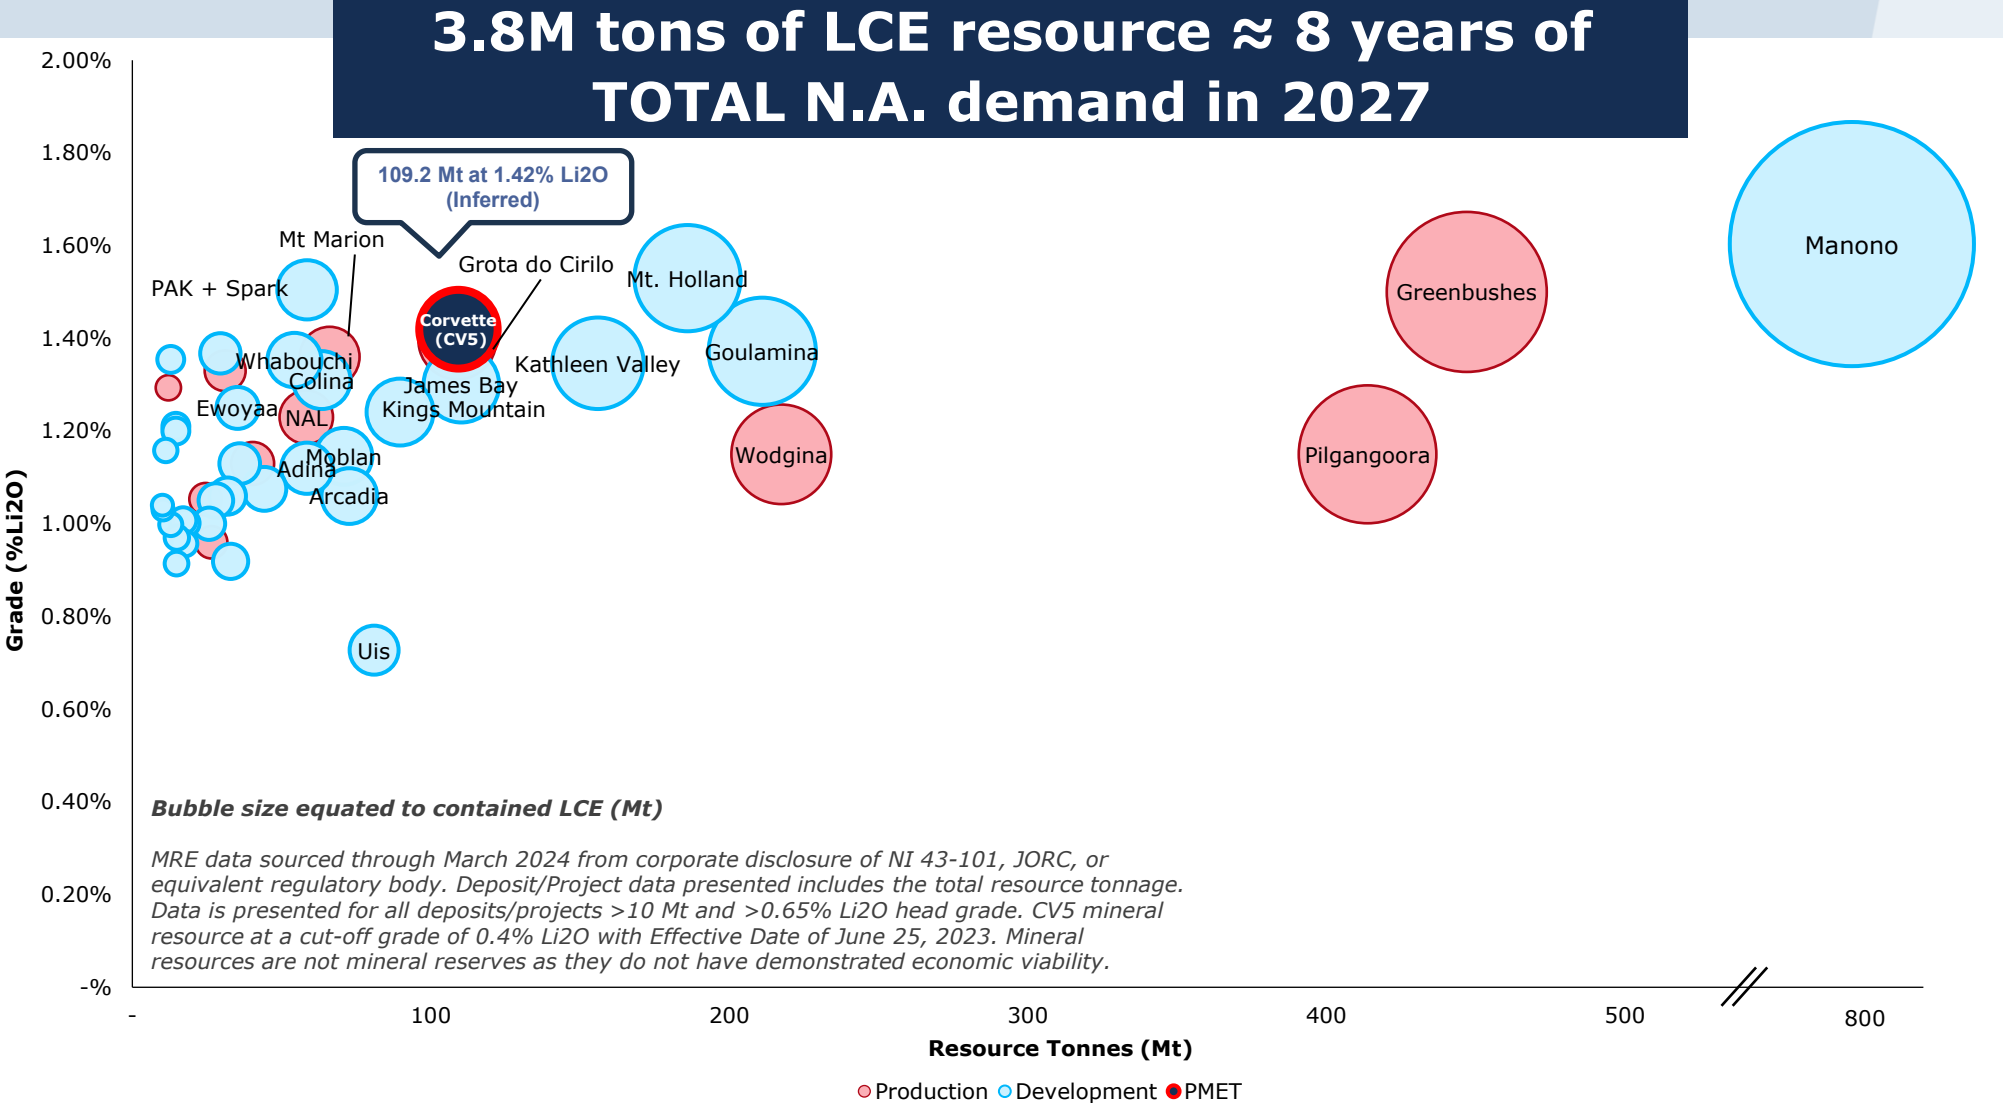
3.8M tons of LCE resource ≈ 8 years of TOTAL N.A. demand in 2027

109.2 Mt at 1.42% Li2O (Inferred)

2.00%
1.80%
1.60%
1.40%
1.20%
1.00%
0.80%
0.60%
0.40%
0.20%
-%

Grade (%Li2O)

Mt Marion
Grota do Cirilo
PAK + Spark
Mt. Holland
Manono
Greenbushes
Corvette (CV5)
Whabouchi
Colina
Kathleen Valley
Goulamina
James Bay
Kings Mountain
Ewoyaa
NAL
Moblan
Adina
Wodgina
Pilgangoora
Arcadia
Uis

Bubble size equated to contained LCE (Mt)

MRE data sourced through March 2024 from corporate disclosure of NI 43-101, JORC, or equivalent regulatory body. Deposit/Project data presented includes the total resource tonnage. Data is presented for all deposits/projects >10 Mt and >0.65% Li2O head grade. CV5 mineral resource at a cut-off grade of 0.4% Li2O with Effective Date of June 25, 2023. Mineral resources are not mineral reserves as they do not have demonstrated economic viability.

-
100
200
300
400
500
800

Resource Tonnes (Mt)

Production Development PMET